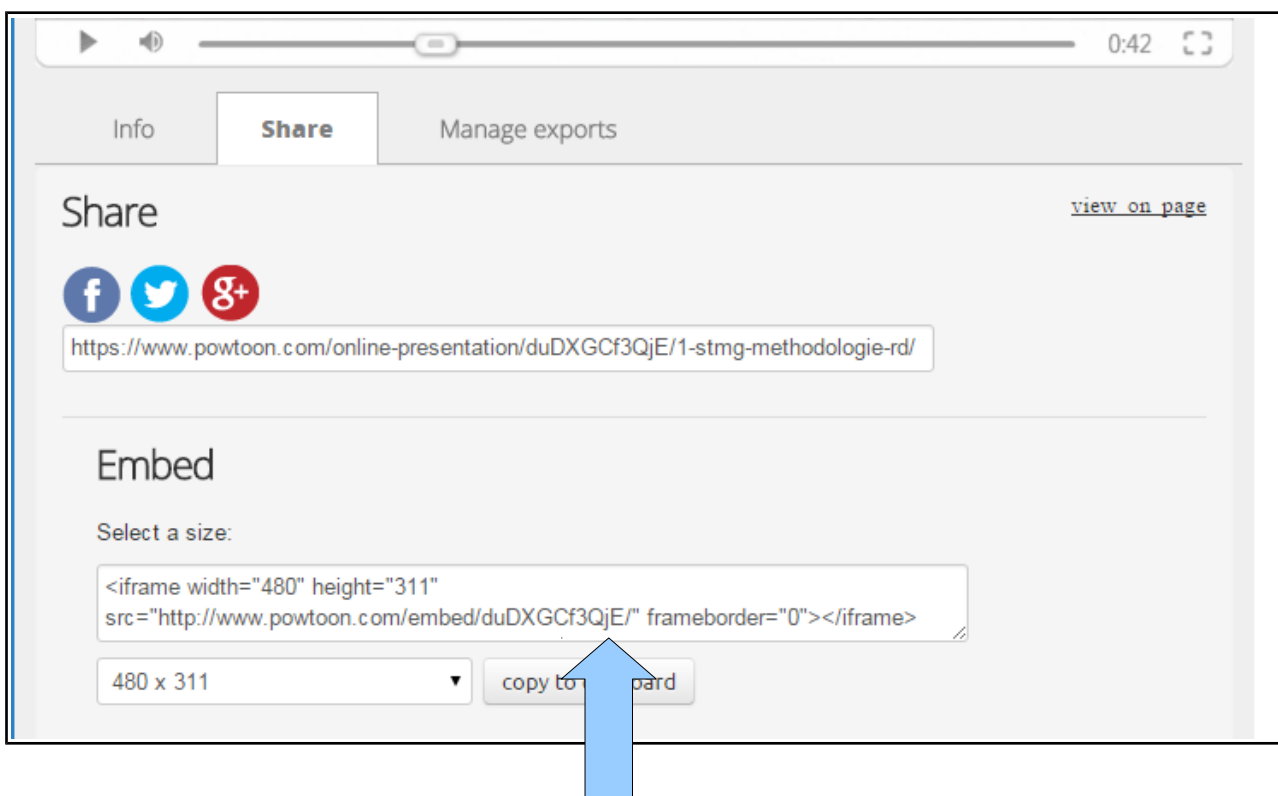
0:42

Info
Share
Manage exports

Share

view on page

https://www.powtoon.com/online-presentation/duDXGCf3QjE/1-stmg-methodologie-rd/

Embed

Select a size:

<iframe width="480" height="311" src="http://www.powtoon.com/embed/duDXGCf3QjE/" frameborder="0"></iframe>

480 x 311
copy to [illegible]oard